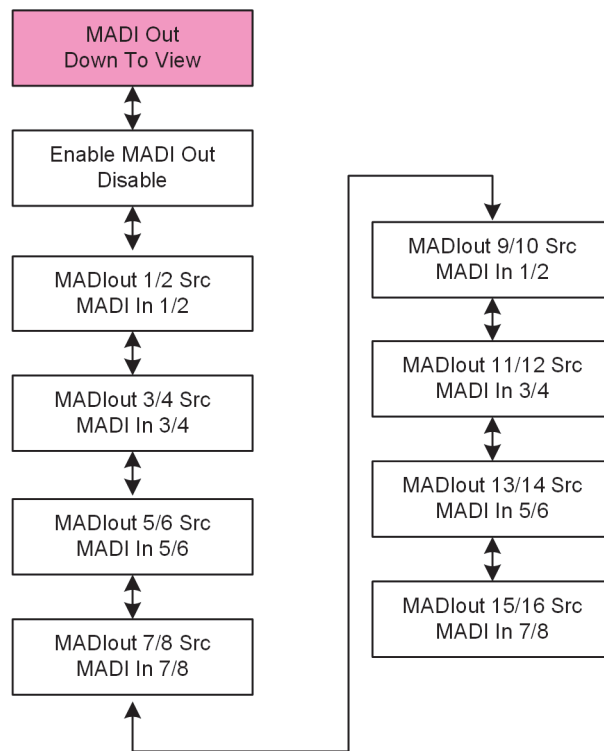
MADI Out
Down To View

Enable MADI Out
Disable

MADIout 1/2 Src
MADI In 1/2

MADIout 3/4 Src
MADI In 3/4

MADIout 5/6 Src
MADI In 5/6

MADIout 7/8 Src
MADI In 7/8

MADIout 9/10 Src
MADI In 1/2

MADIout 11/12 Src
MADI In 3/4

MADIout 13/14 Src
MADI In 5/6

MADIout 15/16 Src
MADI In 7/8